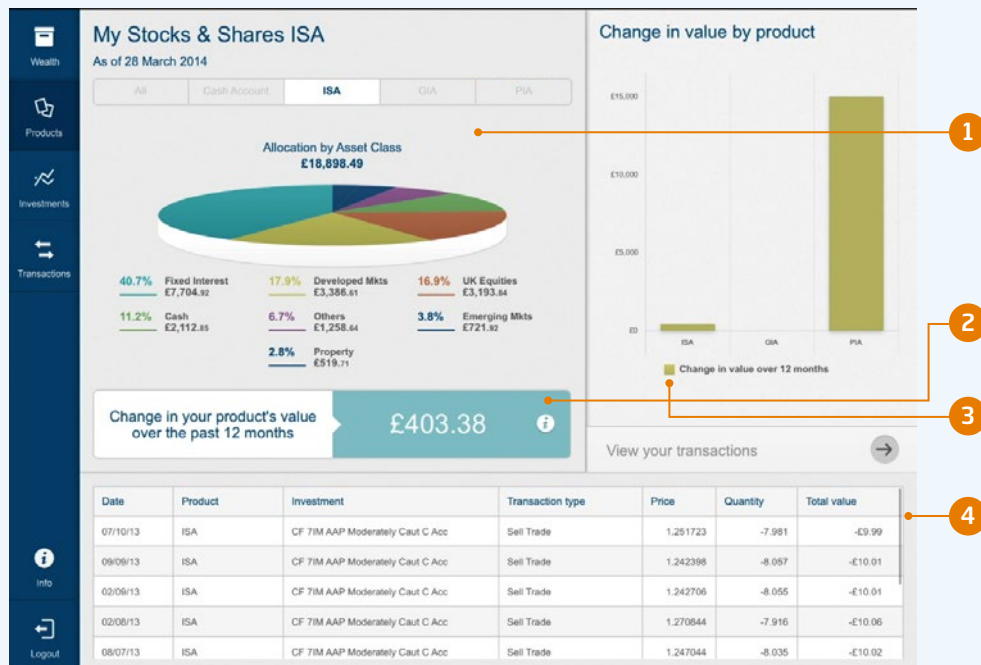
Wealth

Products

Investments

Transactions

Info

Logout

My Stocks & Shares ISA
As of 28 March 2014

All | Cash Account | ISA | GIA | PIA

Allocation by Asset Class
£18,898.49

40.7% Fixed Interest £7,704.92
17.9% Developed Mkts £3,386.61
16.9% UK Equities £3,193.84
11.2% Cash £2,112.85
6.7% Others £1,258.64
3.8% Emerging Mkts £721.92
2.8% Property £519.71

Change in your product's value over the past 12 months
£403.38

Change in value by product

£15,000
£10,000
£5,000
£0
ISA GIA PIA

Change in value over 12 months

View your transactions

1
2
3
4

| Date | Product | Investment | Transaction type | Price | Quantity | Total value |
|---|---|---|---|---|---|---|
| 07/10/13 | ISA | CF 7IM AAP Moderately Caut C Acc | Sell Trade | 1.251723 | -7.981 | -£9.99 |
| 09/09/13 | ISA | CF 7IM AAP Moderately Caut C Acc | Sell Trade | 1.242398 | -8.057 | -£10.01 |
| 02/09/13 | ISA | CF 7IM AAP Moderately Caut C Acc | Sell Trade | 1.242706 | -8.055 | -£10.01 |
| 02/08/13 | ISA | CF 7IM AAP Moderately Caut C Acc | Sell Trade | 1.270844 | -7.916 | -£10.06 |
| 08/07/13 | ISA | CF 7IM AAP Moderately Caut C Acc | Sell Trade | 1.247044 | -8.035 | -£10.02 |